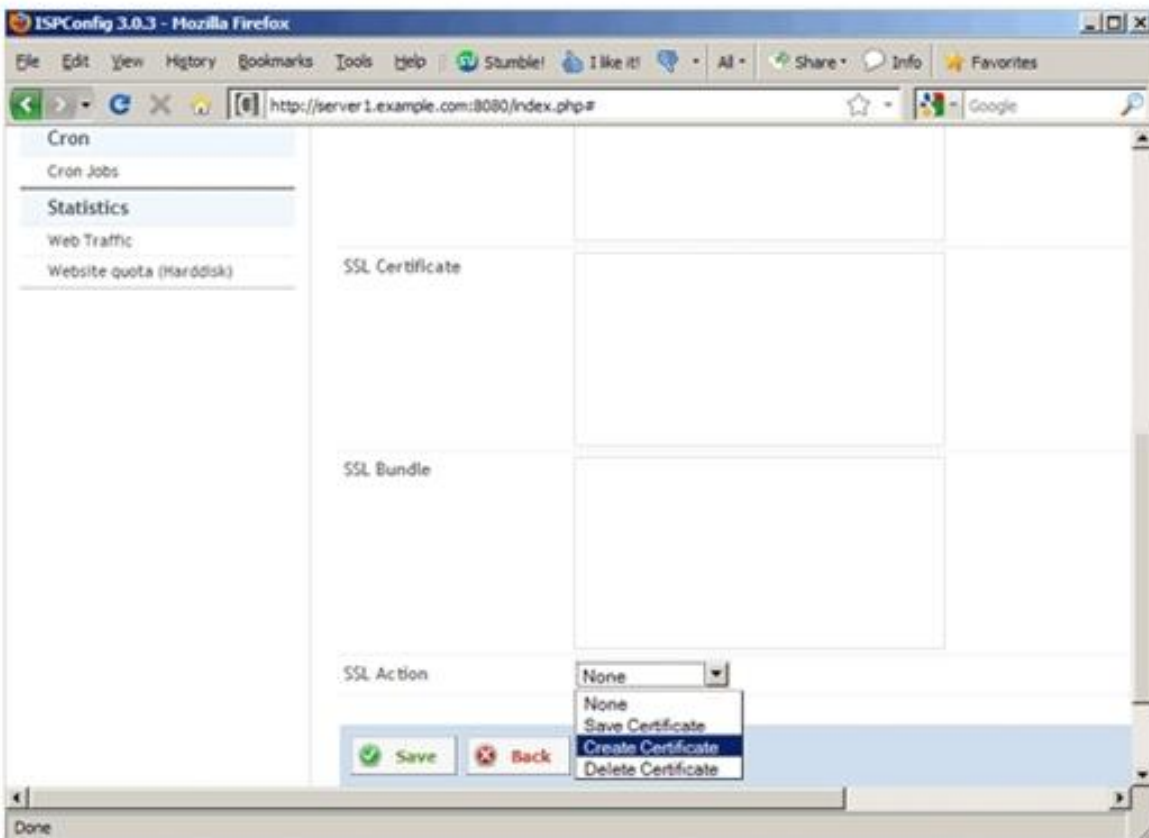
ISPConfig 3.0.3 - Mozilla Firefox

File Edit View History Bookmarks Tools Help Stumble! I like it! All Share Info Favorites

http://server1.example.com:8080/index.php#

Google

Cron
Cron Jobs
Statistics
Web Traffic
Website quota (Harddisk)

SSL Certificate

SSL Bundle

SSL Action

None

None
Save Certificate
Create Certificate
Delete Certificate

Save Back

Done